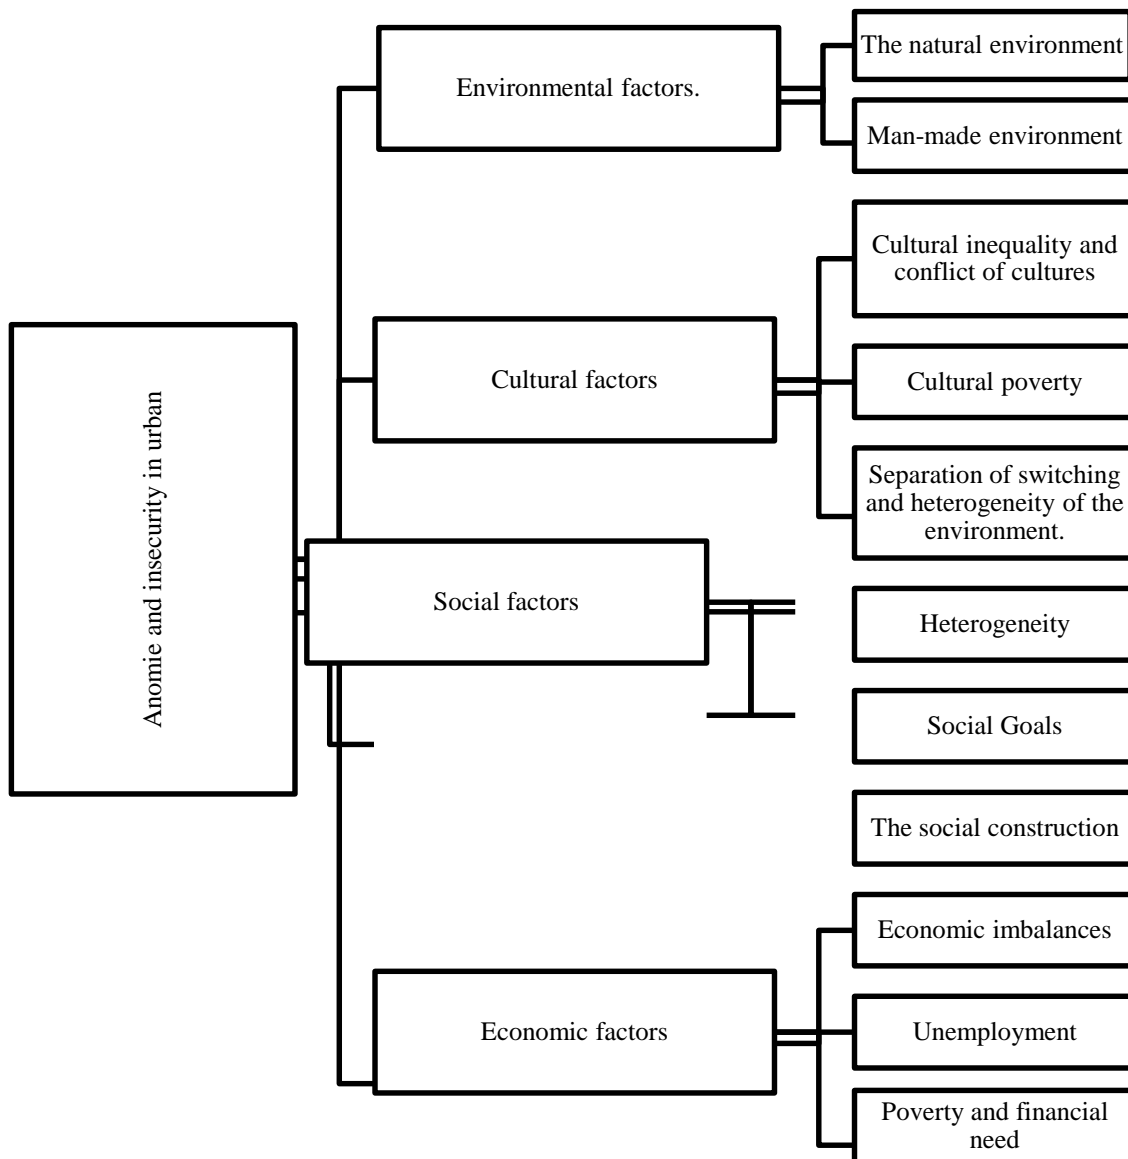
Anomie and insecurity in urban

Environmental factors.

The natural environment

Man-made environment

Cultural factors

Cultural inequality and conflict of cultures

Cultural poverty

Separation of switching and heterogeneity of the environment.

Social factors

Heterogeneity

Social Goals

The social construction

Economic factors

Economic imbalances

Unemployment

Poverty and financial need